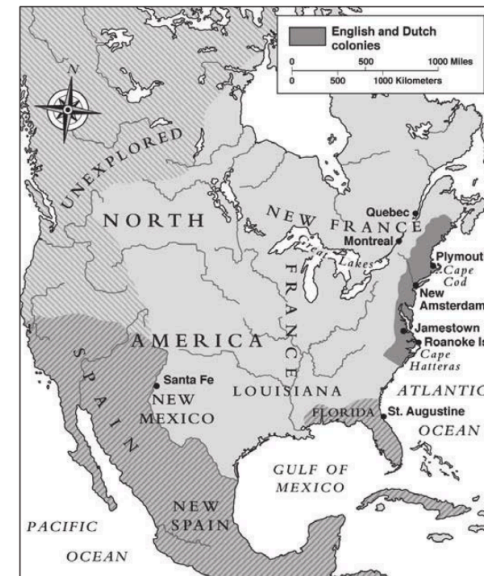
English and Dutch colonies

0 500 1000 Miles
0 500 1000 Kilometers

N

UNEXPLORED

NORTH

NEW FRANCE

Quebec

Montreal

Great Lakes

Plymouth

Cape Cod

New Amsterdam

Jamestown

Roanoke Is

Cape Hatteras

FRANCE

AMERICA

SPAIN

Santa Fe

NEW MEXICO

LOUISIANA

FLORIDA

St. Augustine

ATLANTIC OCEAN

GULF OF MEXICO

NEW SPAIN

PACIFIC OCEAN